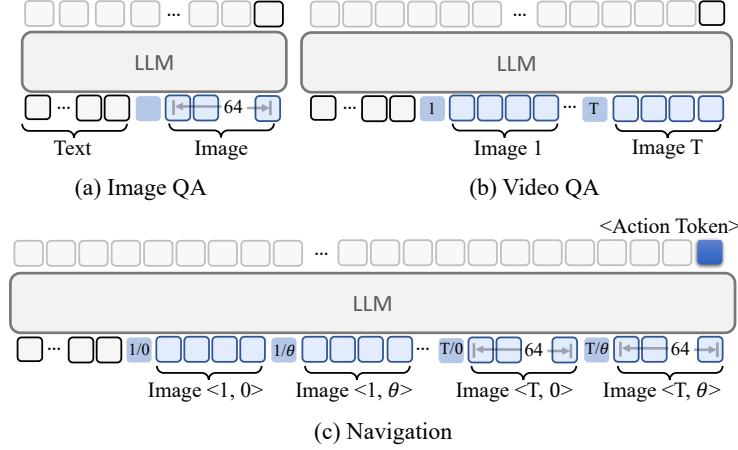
...

LLM

...

64

Text

Image

(a) Image QA

...

LLM

...

1

...

T

Image 1

Image T

(b) Video QA

<Action Token>

...

LLM

...

1/0

$1/\theta$

...

T/0

64

$T/\theta$

64

Image <1, 0>

Image <1, $\theta$>

Image <T, 0>

Image <T, $\theta$>

(c) Navigation